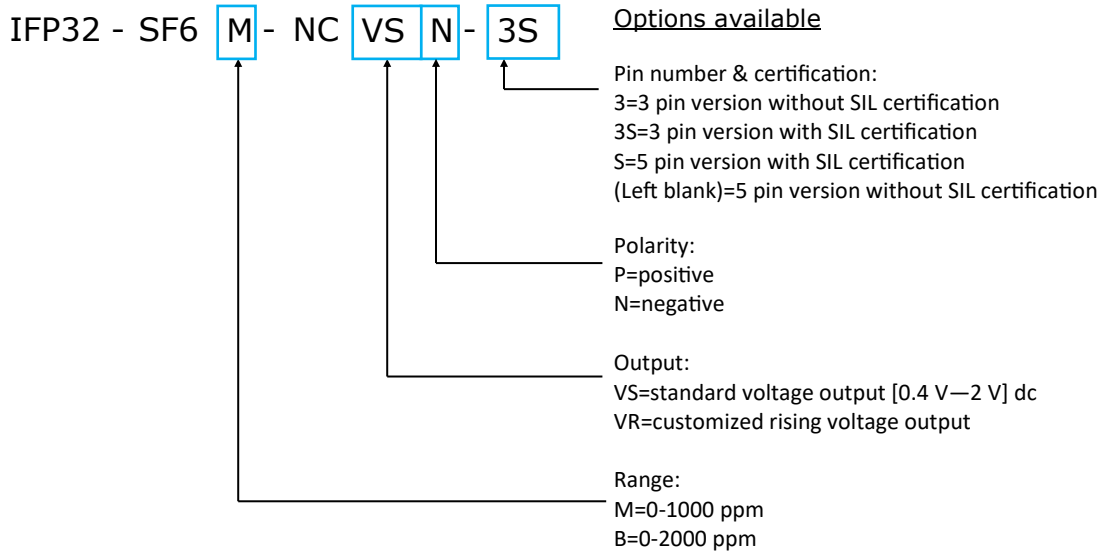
IFP32 - SF6 M - NC VS N - 3S

Options available

Pin number & certification:
3=3 pin version without SIL certification
3S=3 pin version with SIL certification
S=5 pin version with SIL certification
(Left blank)=5 pin version without SIL certification

Polarity:
P=positive
N=negative

Output:
VS=standard voltage output [0.4 V—2 V] dc
VR=customized rising voltage output

Range:
M=0-1000 ppm
B=0-2000 ppm